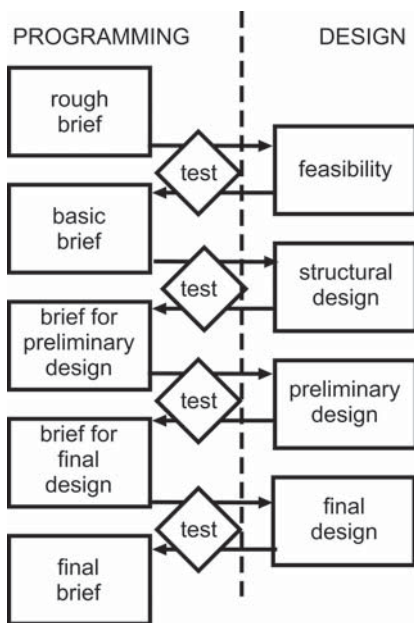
PROGRAMMING

DESIGN

rough brief

test

feasibility

basic brief

test

structural design

brief for preliminary design

test

preliminary design

brief for final design

test

final design

final brief